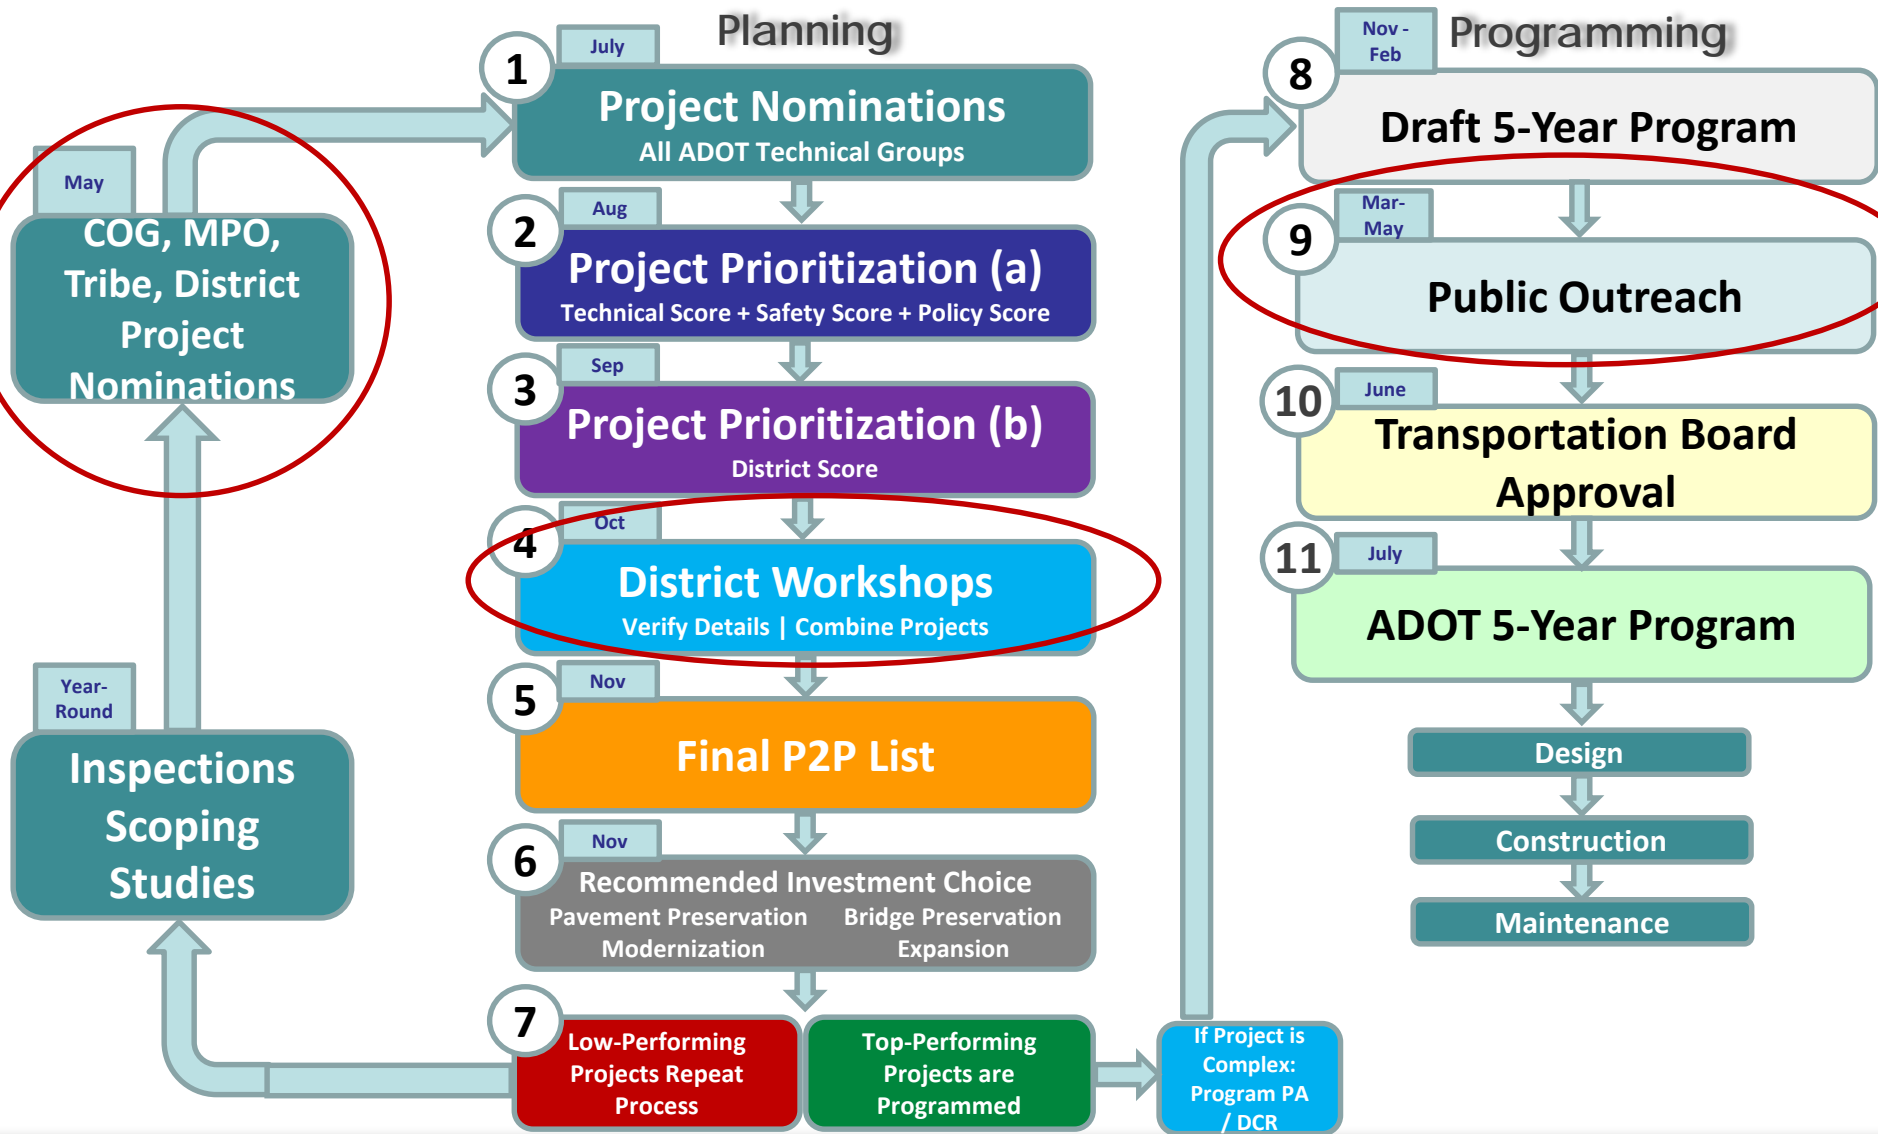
Planning

Programming

May

COG, MPO, Tribe, District Project Nominations

Year-Round

Inspections Scoping Studies

1

July

Project Nominations

All ADOT Technical Groups

2

Aug

Project Prioritization (a)

Technical Score + Safety Score + Policy Score

3

Sep

Project Prioritization (b)

District Score

4

Oct

District Workshops

Verify Details | Combine Projects

5

Nov

Final P2P List

6

Nov

Recommended Investment Choice

Pavement Preservation Bridge Preservation

Modernization Expansion

7

Low-Performing Projects Repeat Process

Top-Performing Projects are Programmed

If Project is Complex: Program PA / DCR

8

Nov - Feb

Draft 5-Year Program

9

Mar-May

Public Outreach

10

June

Transportation Board Approval

11

July

ADOT 5-Year Program

Design

Construction

Maintenance